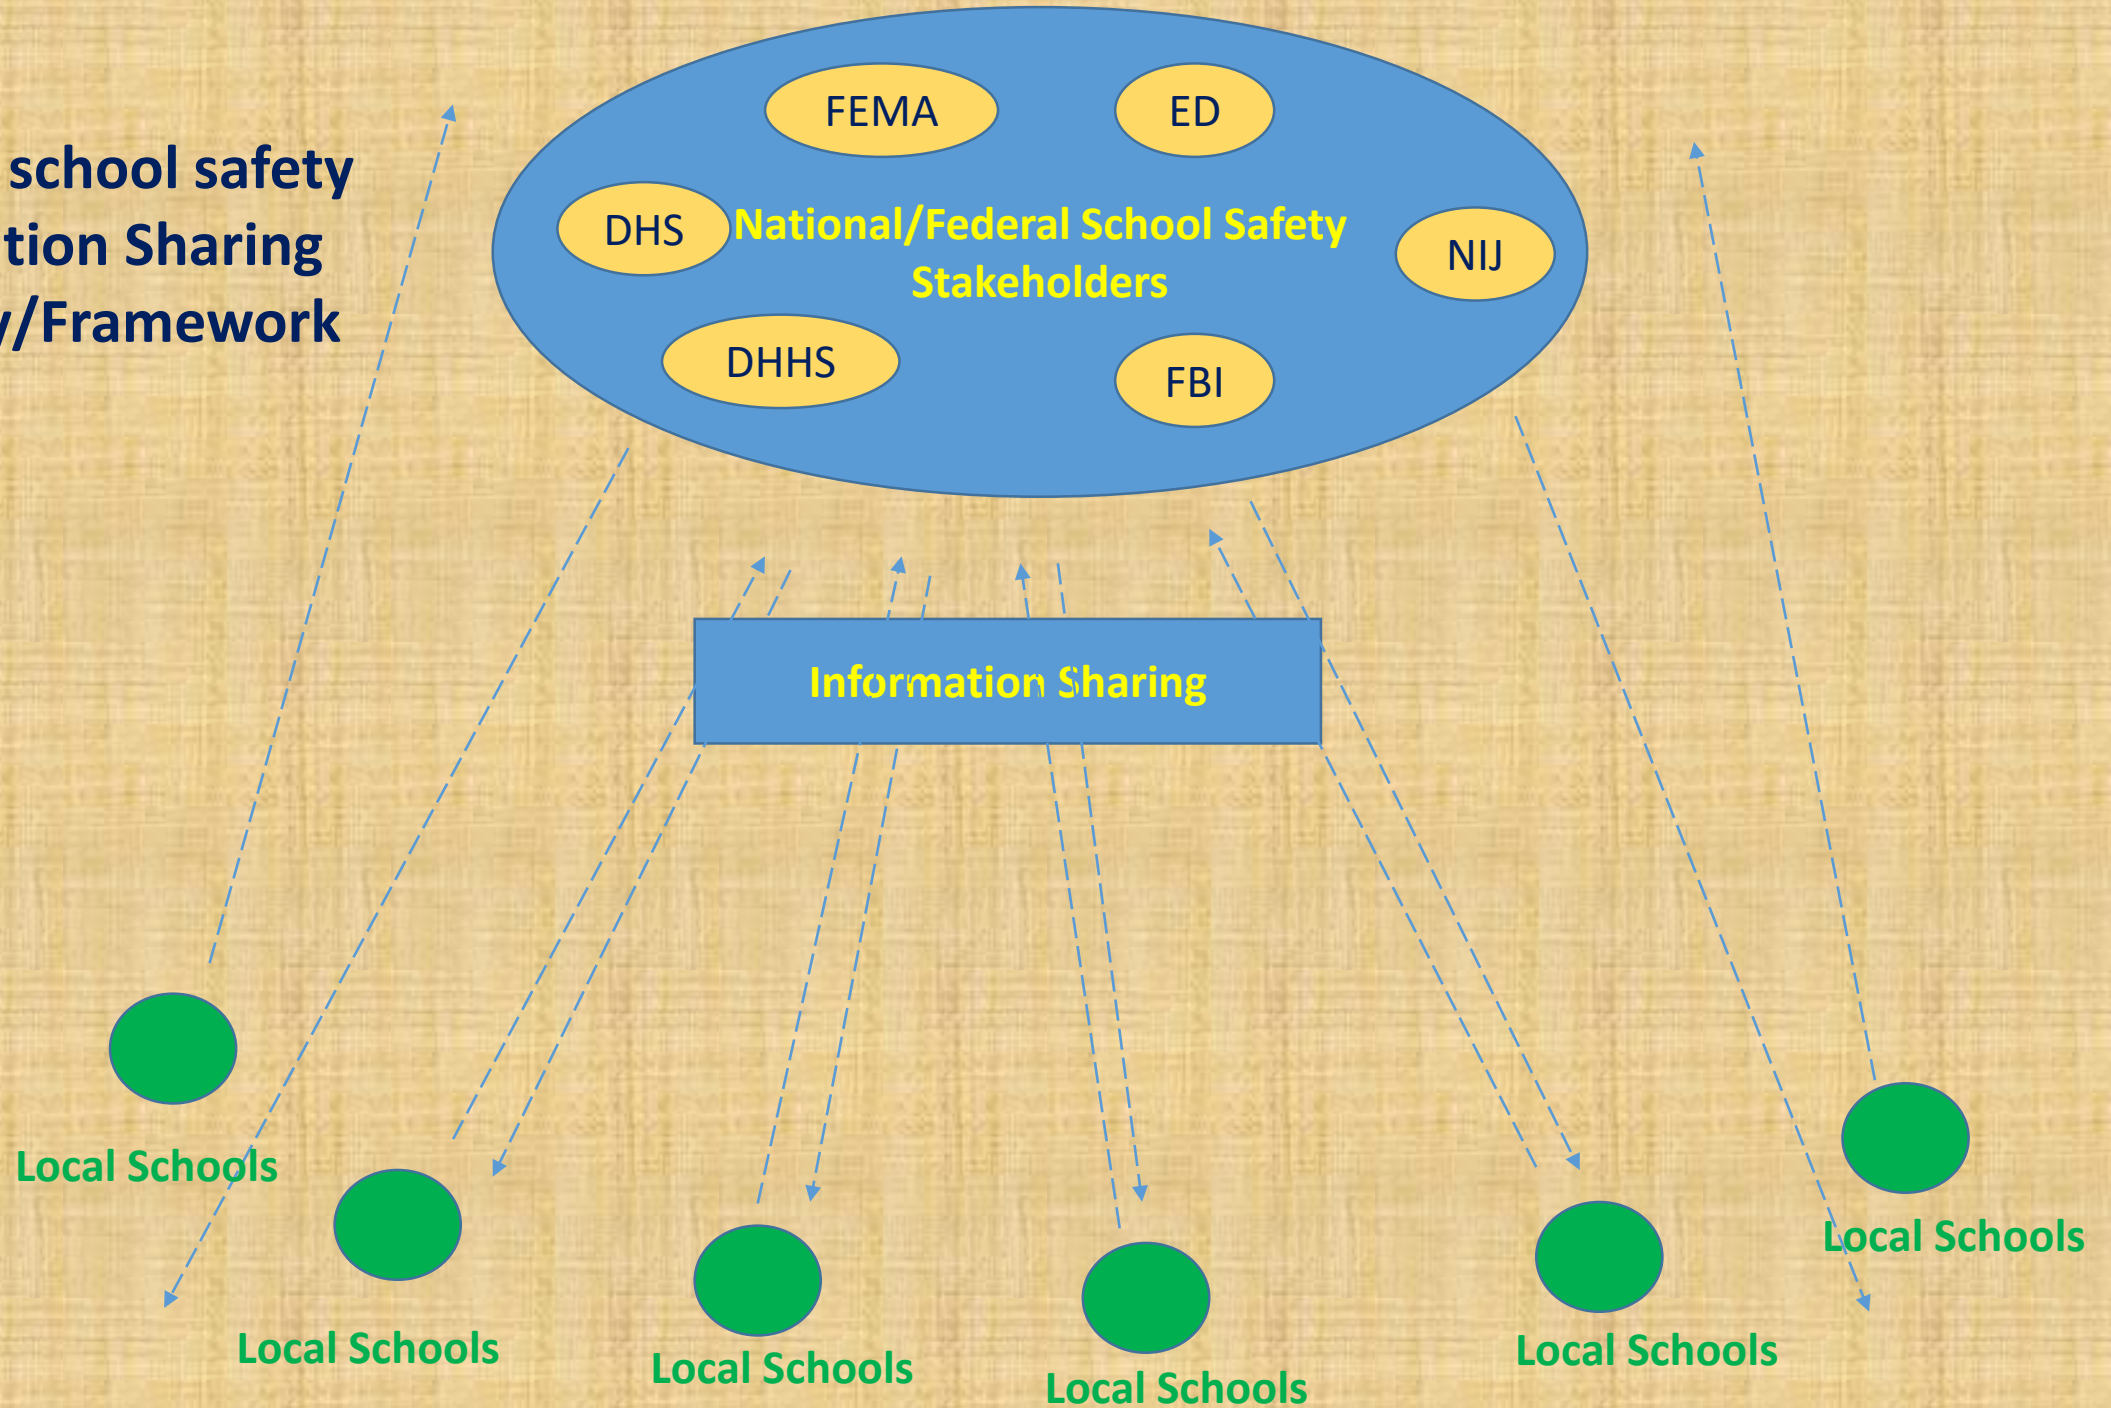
school safety
tion Sharing
/Framework

FEMA
ED
DHS
National/Federal School Safety Stakeholders
NIJ
DHHS
FBI

Information Sharing

Local Schools
Local Schools
Local Schools
Local Schools
Local Schools
Local Schools